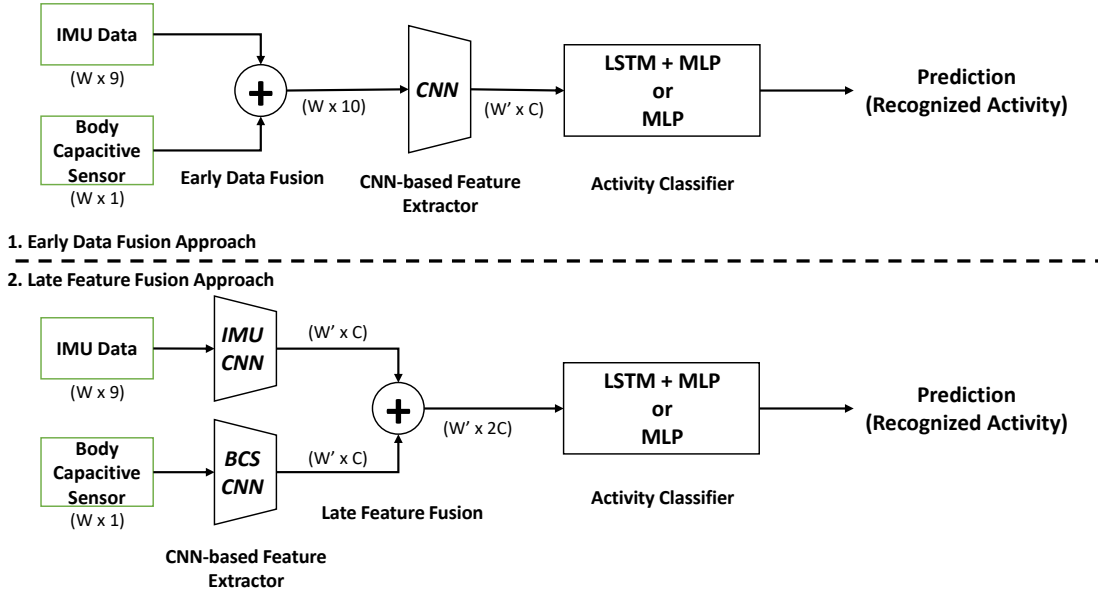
IMU Data
(W x 9)
Body Capacitive Sensor
(W x 1)
+
Early Data Fusion
(W x 10)
CNN
CNN-based Feature Extractor
(W' x C)
LSTM + MLP
or
MLP
Activity Classifier
Prediction
(Recognized Activity)

1. Early Data Fusion Approach

2. Late Feature Fusion Approach

IMU Data
(W x 9)
IMU CNN
(W' x C)
Body Capacitive Sensor
(W x 1)
BCS CNN
(W' x C)
CNN-based Feature Extractor
+
Late Feature Fusion
(W' x 2C)
LSTM + MLP
or
MLP
Activity Classifier
Prediction
(Recognized Activity)